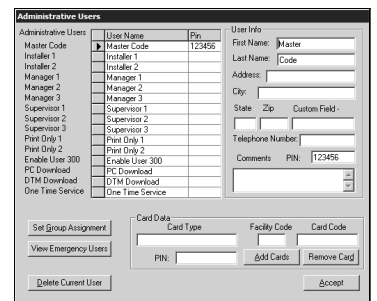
Administrative Users

Administrative Users
Master Code
Installer 1
Installer 2
Manager 1
Manager 2
Manager 3
Supervisor 1
Supervisor 2
Supervisor 3
Print Only 1
Print Only 2
Enable User 300
PC Download
DTM Download
One Time Service

| User Name | Pin |
|---|---|
| Master Code | 123456 |
| Installer 1 | |
| Installer 2 | |
| Manager 1 | |
| Manager 2 | |
| Manager 3 | |
| Supervisor 1 | |
| Supervisor 2 | |
| Supervisor 3 | |
| Print Only 1 | |
| Print Only 2 | |
| Enable User 300 | |
| PC Download | |
| DTM Download | |
| One Time Service | |

User Info
First Name: Master
Last Name: Code
Address:
City:
State Zip Custom Field -
Telephone Number:
Comments PIN: 123456

Set Group Assignment
View Emergency Users

Card Data
Card Type Facility Code Card Code
PIN:
Add Cards
Remove Card

Delete Current User
Accept